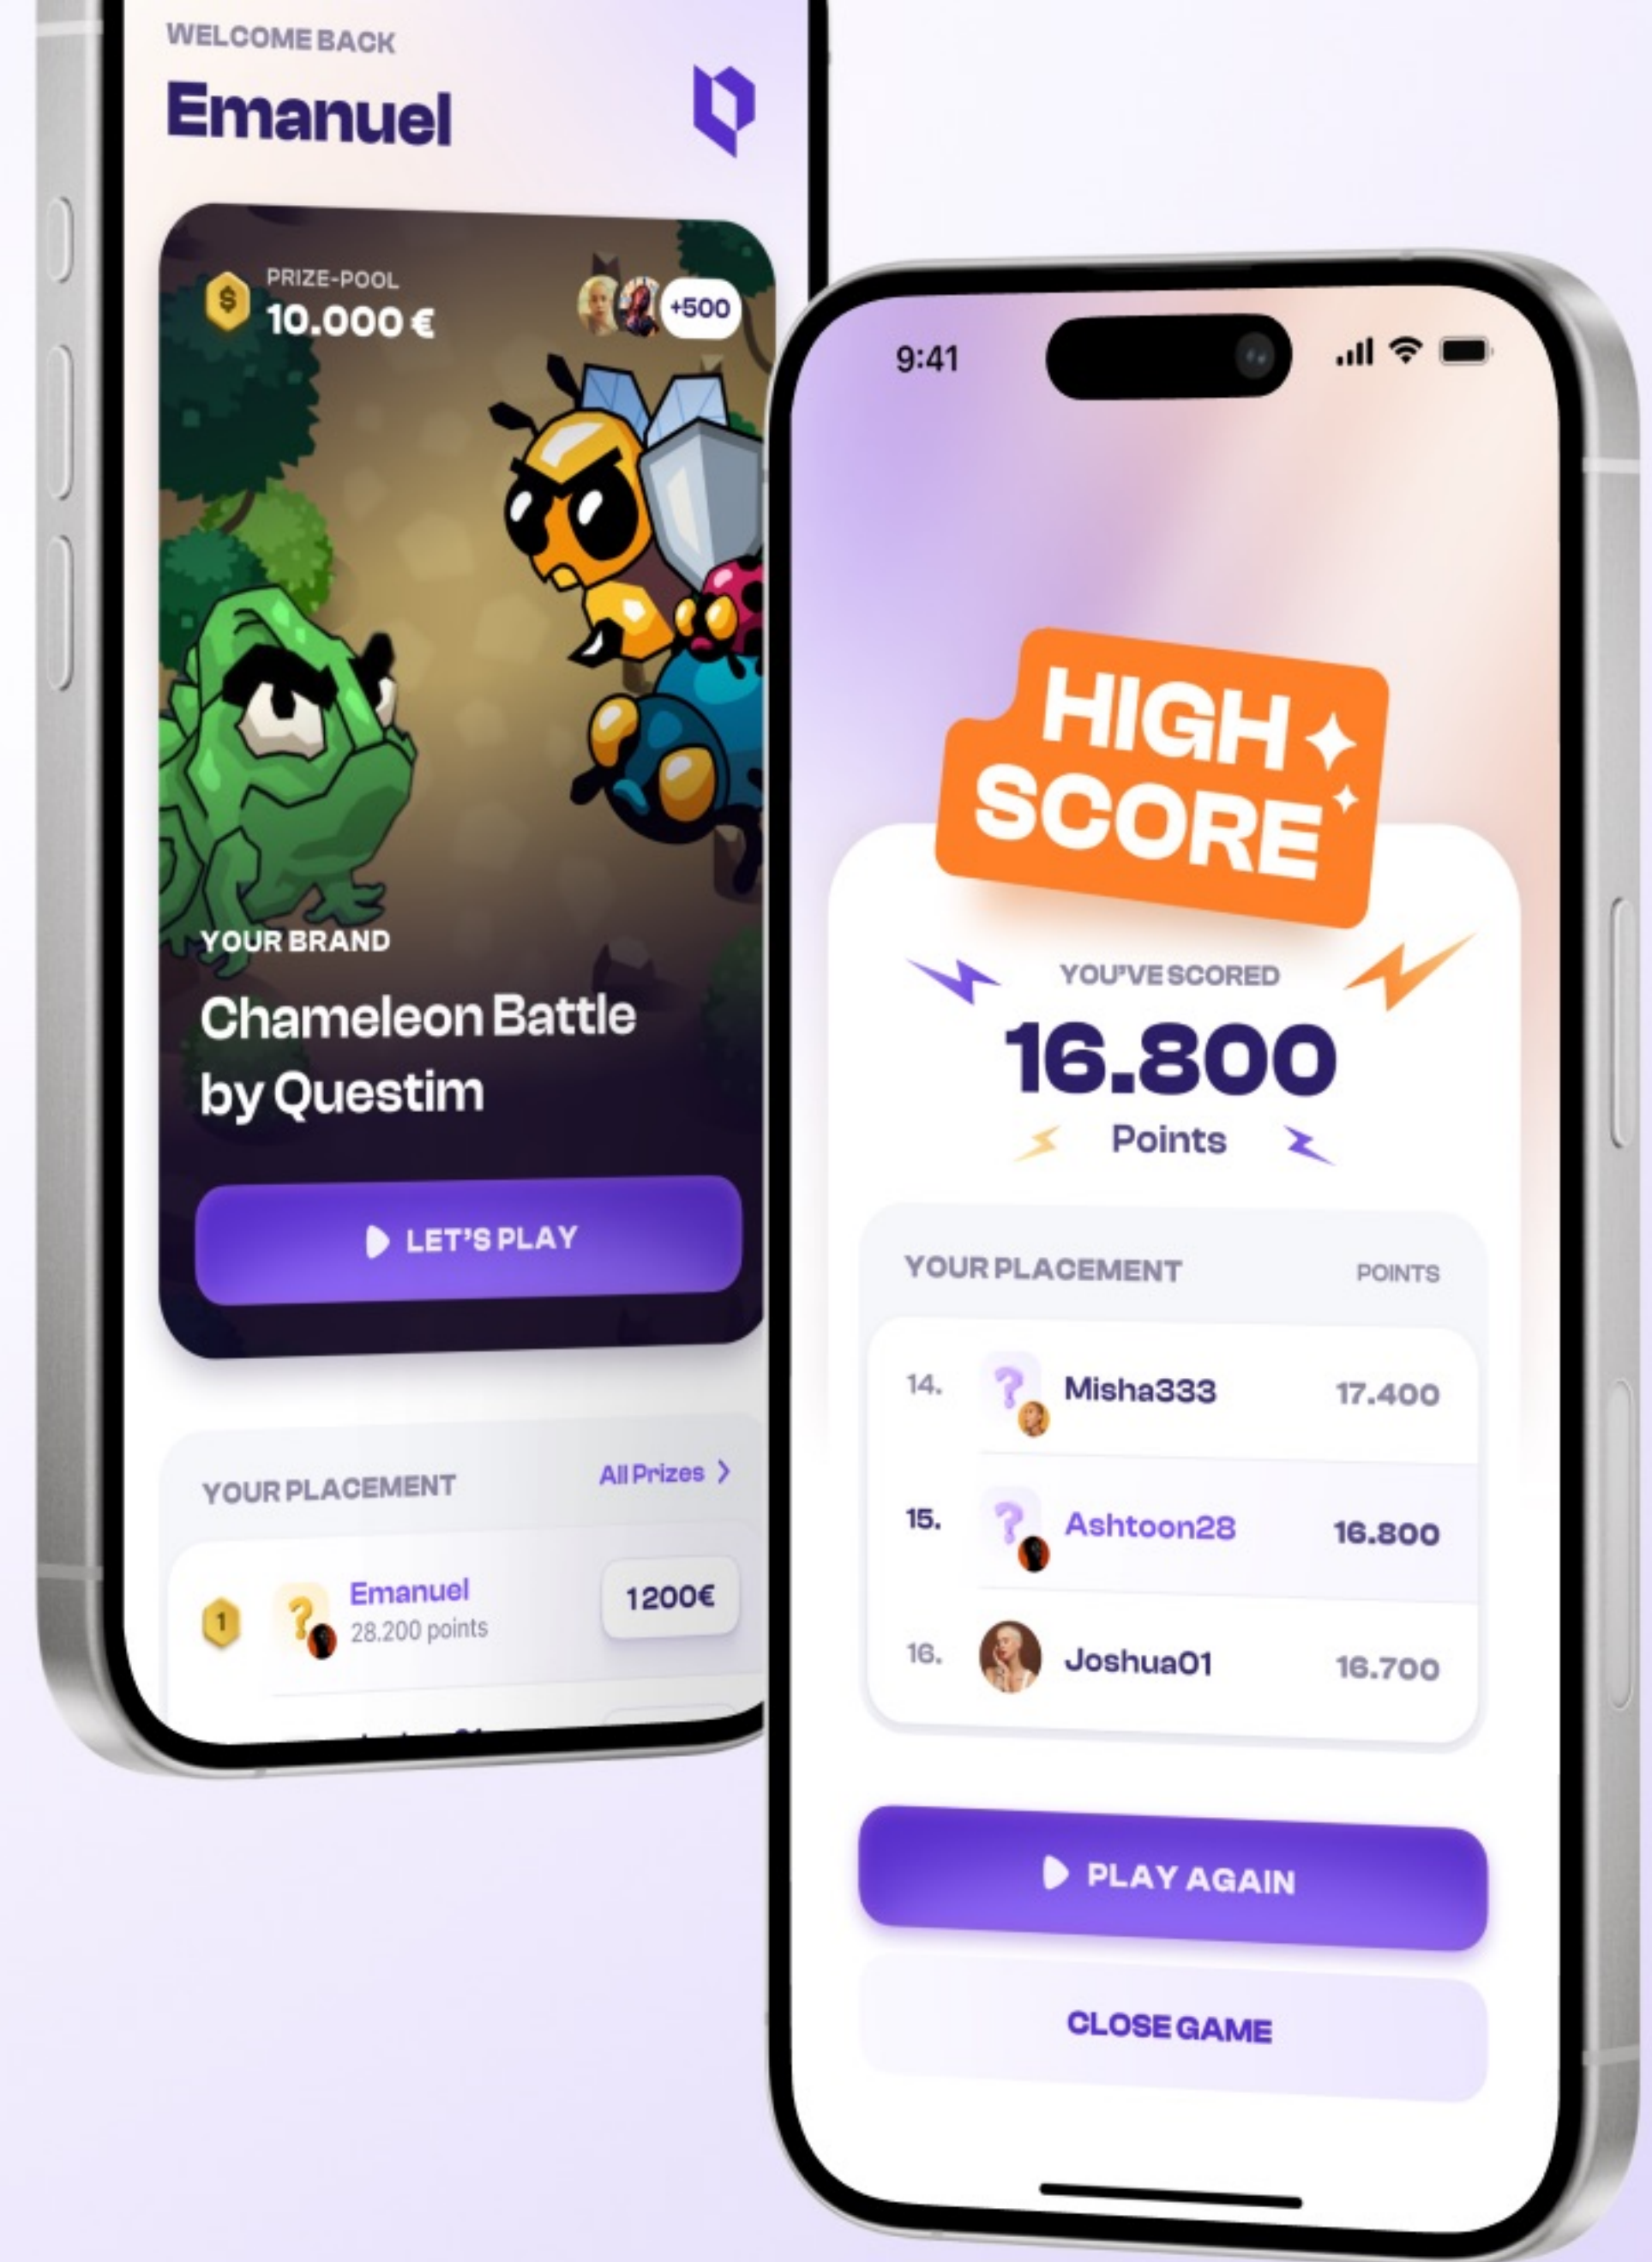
WELCOME BACK

Emanuel

PRIZE-POOL

10.000 €

+500

YOUR BRAND

Chameleon Battle by Questim

LET'S PLAY

YOUR PLACEMENT

All Prizes

1

Emanuel

28.200 points

1200€

9:41

HIGH SCORE

YOU'VE SCORED

16.800

Points

| YOUR PLACEMENT | | POINTS |
|---|---|---|
| 14. | Misha333 | 17.400 |
| 15. | Ashtoon28 | 16.800 |
| 16. | Joshua01 | 16.700 |

PLAY AGAIN

CLOSE GAME